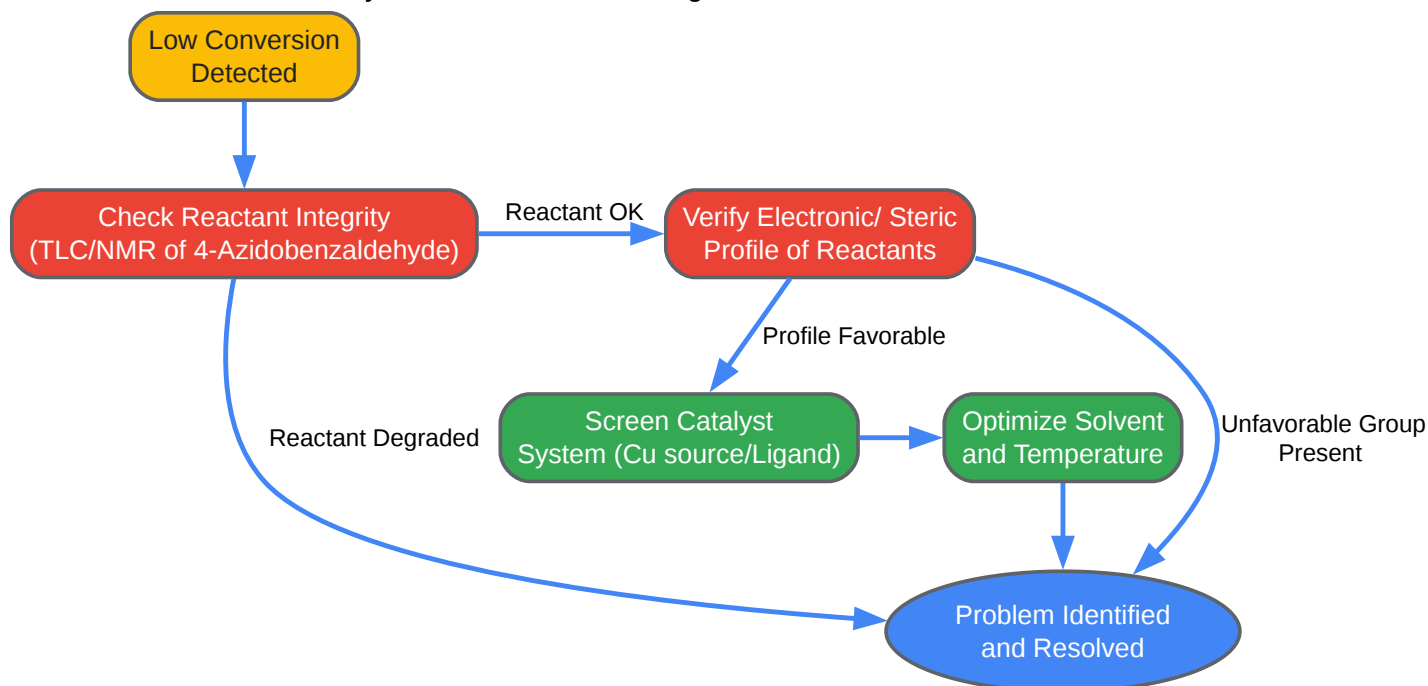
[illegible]

Low Conversion Detected

Check Reactant Integrity (TLC/NMR of 4-Azidobenzaldehyde)

Reactant OK

Verify Electronic/ Steric Profile of Reactants

Profile Favorable

Reactant Degraded

Screen Catalyst System (Cu source/Ligand)

Optimize Solvent and Temperature

Unfavorable Group Present

Problem Identified and Resolved